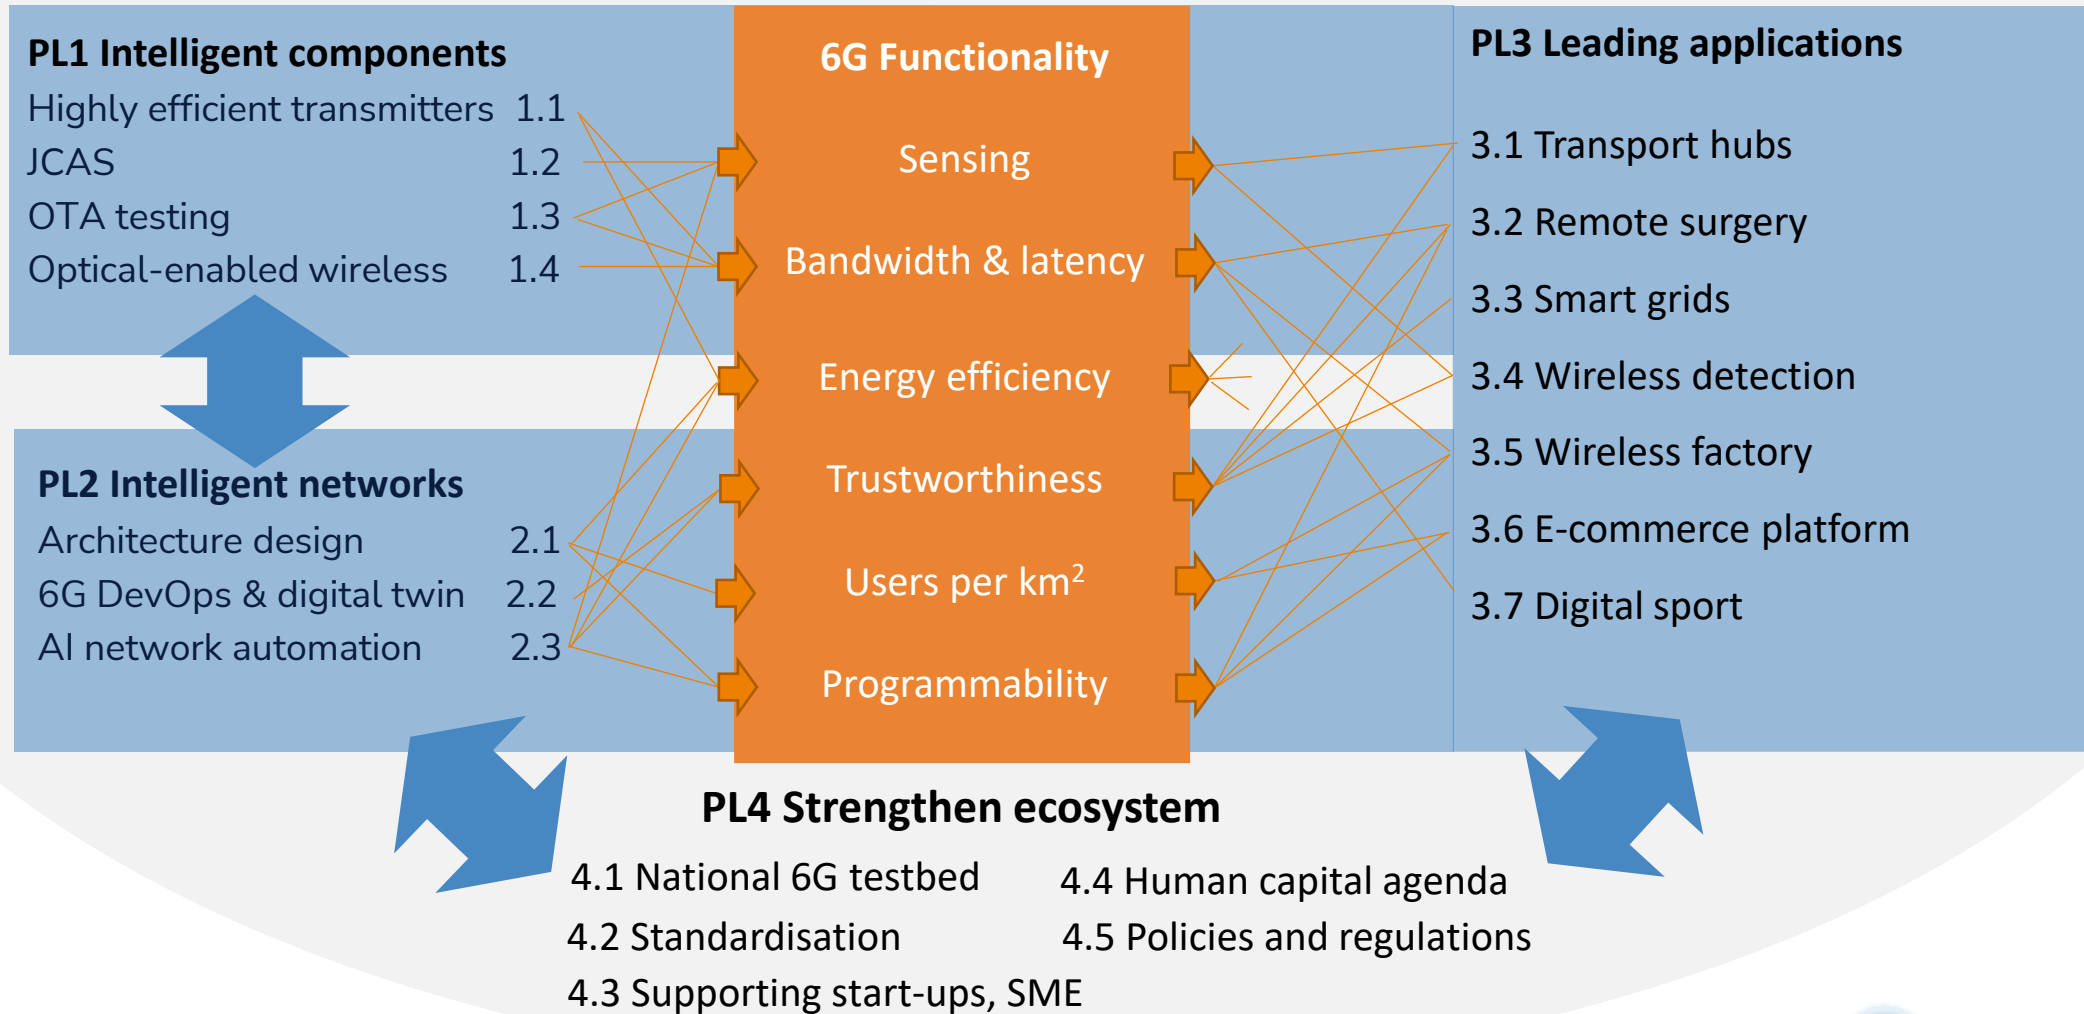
PL1 Intelligent components
Highly efficient transmitters 1.1
JCAS 1.2
OTA testing 1.3
Optical-enabled wireless 1.4

6G Functionality
Sensing
Bandwidth & latency
Energy efficiency
Trustworthiness
Users per km$^2$
Programmability

PL3 Leading applications
3.1 Transport hubs
3.2 Remote surgery
3.3 Smart grids
3.4 Wireless detection
3.5 Wireless factory
3.6 E-commerce platform
3.7 Digital sport

PL2 Intelligent networks
Architecture design 2.1
6G DevOps & digital twin 2.2
AI network automation 2.3

PL4 Strengthen ecosystem
4.1 National 6G testbed
4.2 Standardisation
4.3 Supporting start-ups, SME
4.4 Human capital agenda
4.5 Policies and regulations